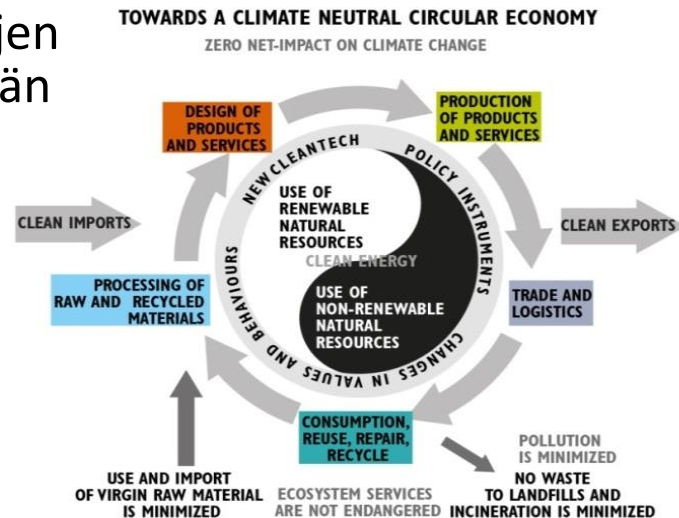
jen
än

TOWARDS A CLIMATE NEUTRAL CIRCULAR ECONOMY
ZERO NET-IMPACT ON CLIMATE CHANGE

DESIGN OF PRODUCTS AND SERVICES

PRODUCTION OF PRODUCTS AND SERVICES

CLEAN IMPORTS

CLEAN EXPORTS

NEW CLEANTECH

POLICY INSTRUMENTS

USE OF RENEWABLE NATURAL RESOURCES

CLEAN ENERGY

USE OF NON-RENEWABLE NATURAL RESOURCES

BEHAVIOURS

CHANGES IN VALUES AND

PROCESSING OF RAW AND RECYCLED MATERIALS

TRADE AND LOGISTICS

CONSUMPTION, REUSE, REPAIR, RECYCLE

POLLUTION IS MINIMIZED

USE AND IMPORT OF VIRGIN RAW MATERIAL IS MINIMIZED

ECOSYSTEM SERVICES ARE NOT ENDANGERED

NO WASTE TO LANDFILLS AND INCINERATION IS MINIMIZED